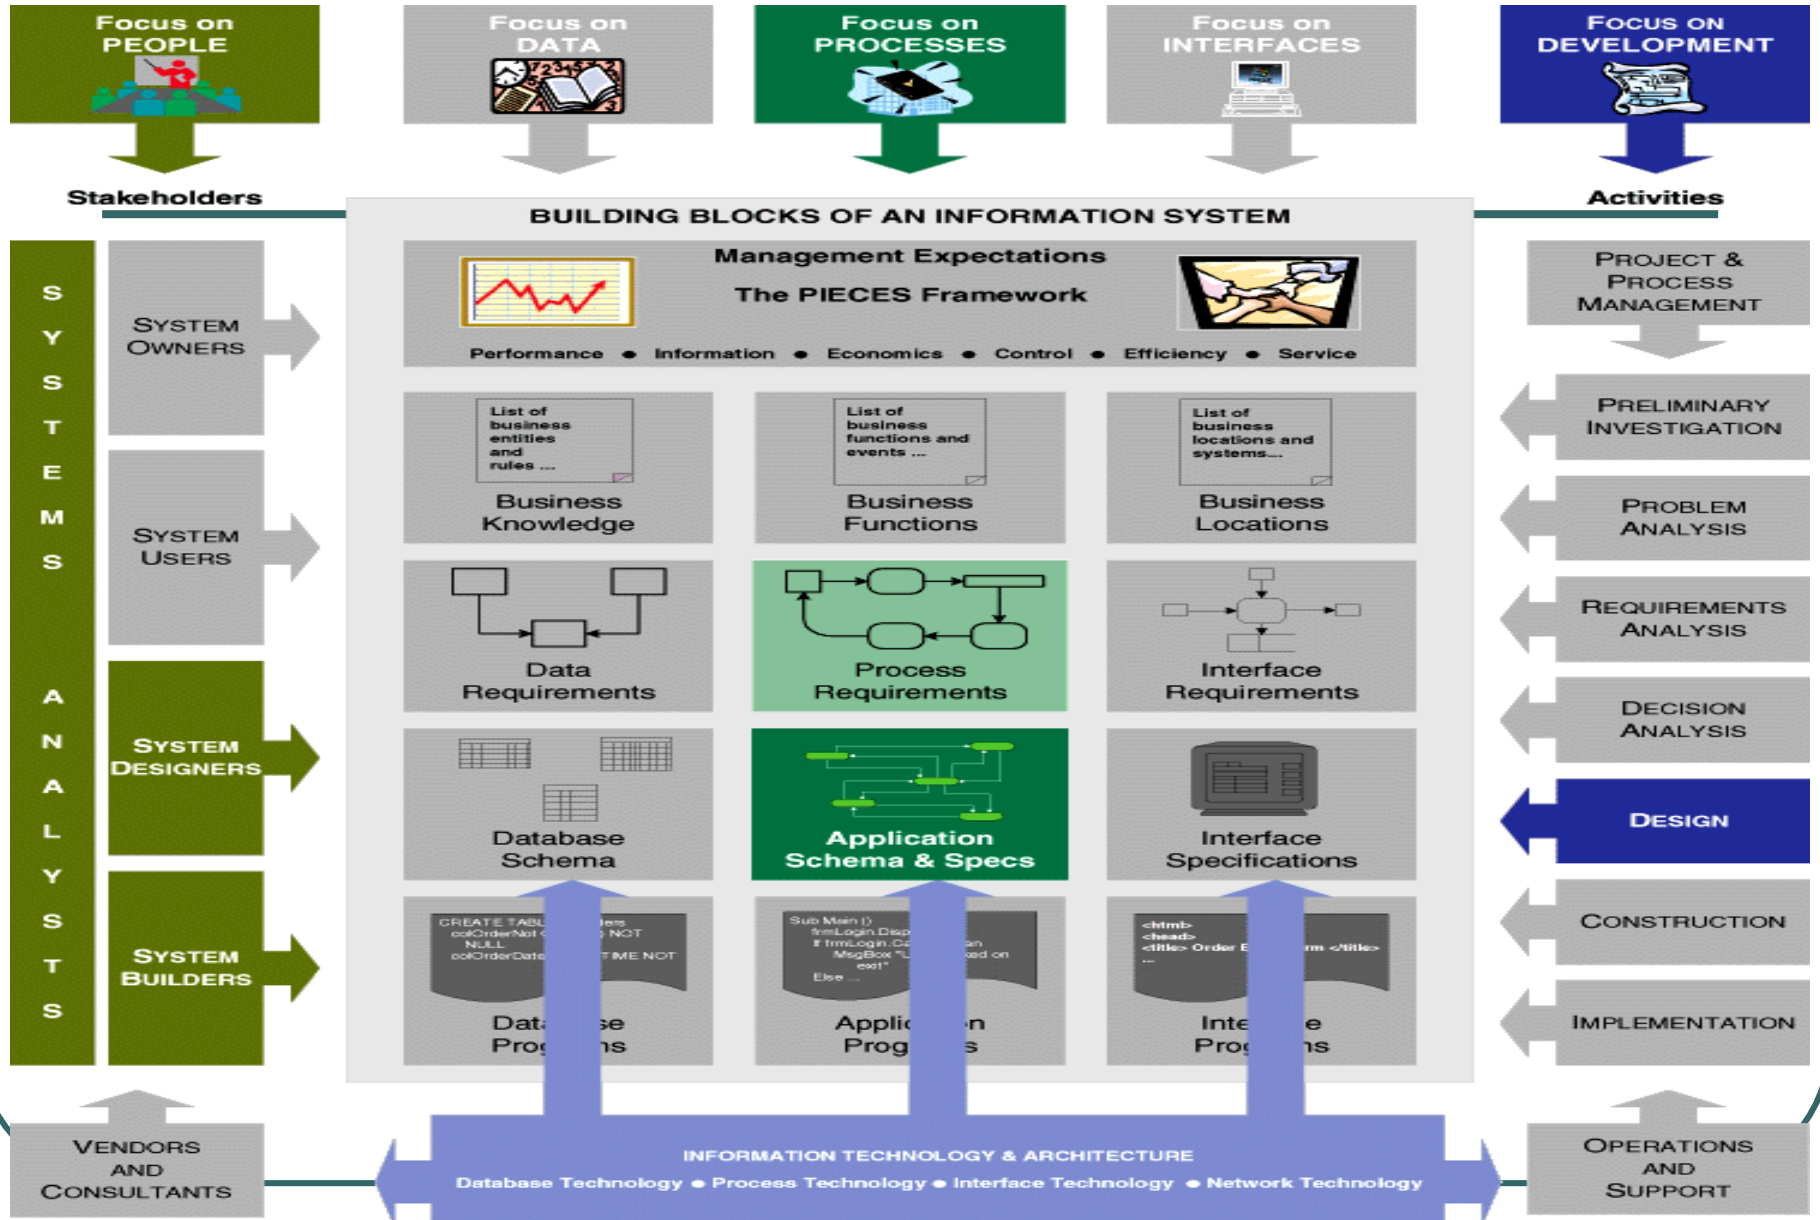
Focus on PEOPLE

Focus on DATA

Focus on PROCESSES

Focus on INTERFACES

Focus on DEVELOPMENT

Stakeholders

Activities

BUILDING BLOCKS OF AN INFORMATION SYSTEM

SYSTEMS ANALYSTS

SYSTEM OWNERS

SYSTEM USERS

SYSTEM DESIGNERS

SYSTEM BUILDERS

Management Expectations

The PIECES Framework

Performance • Information • Economics • Control • Efficiency • Service

List of business entities and rules ...

Business Knowledge

List of business functions and events ...

Business Functions

List of business locations and systems...

Business Locations

Data Requirements

Process Requirements

Interface Requirements

Database Schema

Application Schema & Specs

Interface Specifications

CREATE TABL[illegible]ders colOrderNot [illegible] NOT NULL colOrderDate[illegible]TIME NOT

Dat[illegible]se Prog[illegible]ns

Sub Main () frmLogin.Disp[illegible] If frmLogin.Ca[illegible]an MsgBox "L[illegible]ked on exit" Else ...

Applic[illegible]n Prog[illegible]s

<html> <head> <title> Order E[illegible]rm </title> ...

Inte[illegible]e Prog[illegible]ns

PROJECT & PROCESS MANAGEMENT

PRELIMINARY INVESTIGATION

PROBLEM ANALYSIS

REQUIREMENTS ANALYSIS

DECISION ANALYSIS

DESIGN

CONSTRUCTION

IMPLEMENTATION

VENDORS AND CONSULTANTS

INFORMATION TECHNOLOGY & ARCHITECTURE

Database Technology • Process Technology • Interface Technology • Network Technology

OPERATIONS AND SUPPORT